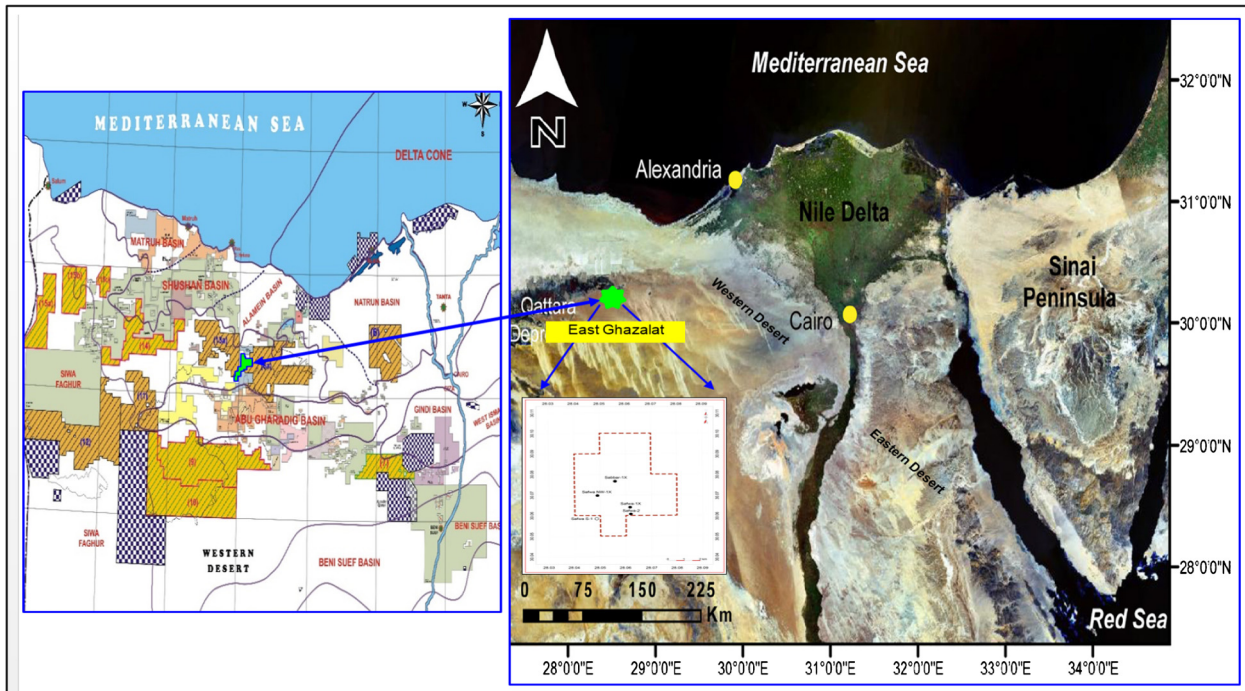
MEDITERRANEAN SEA
DELTA CONE
MATRUH BASIN
SHUSHAN BASIN
ALAMEIN BASIN
NATRUN BASIN
SIWA FAGHUR
ABU GHARADIG BASIN
GINDI BASIN
WEST BENI SUEF
BENI SUEF BASIN
SIWA FAGHUR
WESTERN DESERT
BENI SUEF BASIN

Mediterranean Sea
N
Alexandria
Nile Delta
Sinai Peninsula
Qattara Depr
East Ghazalat
Western Desert
Cairo
Eastern Desert
0 75 150 225
Km
Red Sea
32°0'0"N
31°0'0"N
30°0'0"N
29°0'0"N
28°0'0"N
28°0'0"E
29°0'0"E
30°0'0"E
31°0'0"E
32°0'0"E
33°0'0"E
34°0'0"E